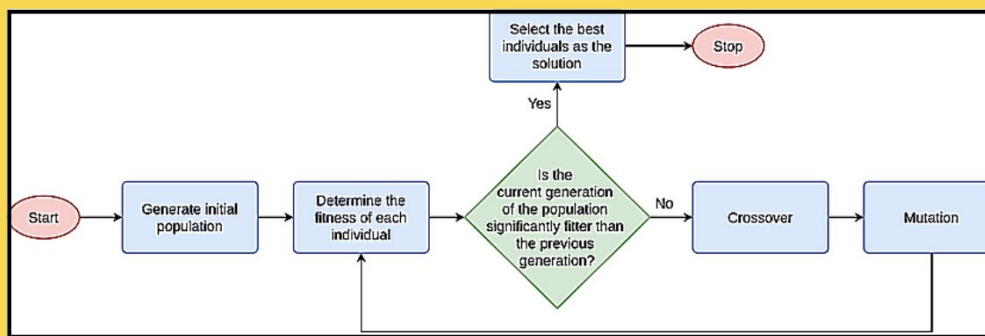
Select the best individuals as the solution

Stop

Yes

Start

Generate initial population

Determine the fitness of each individual

Is the current generation of the population significantly fitter than the previous generation?

No

Crossover

Mutation